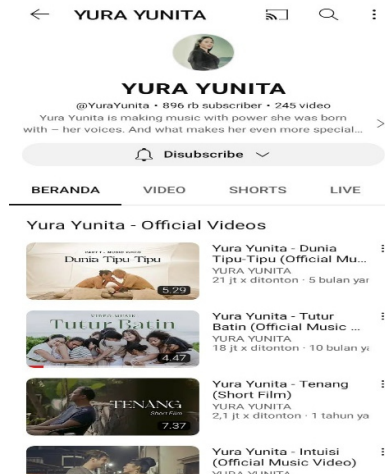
YURA YUNITA

YURA YUNITA

@YuraYunita • 896 rb subscriber • 245 video

Yura Yunita is making music with power she was born with – her voices. And what makes her even more special...

Disubscribe

BERANDA VIDEO SHORTS LIVE

Yura Yunita - Official Videos

Dunia Tipu Tipu

5.29

Yura Yunita - Dunia Tipu-Tipu (Official Mu...

YURA YUNITA

21 jt x ditonton • 5 bulan yar

Tutur Batin

4.47

Yura Yunita - Tutur Batin (Official Music ...

YURA YUNITA

18 jt x ditonton • 10 bulan ya

TENANG

Short Film

7.37

Yura Yunita - Tenang (Short Film)

YURA YUNITA

2,1 jt x ditonton • 1 tahun ya

Yura Yunita - Intuisi (Official Music Video)

YURA YUNITA